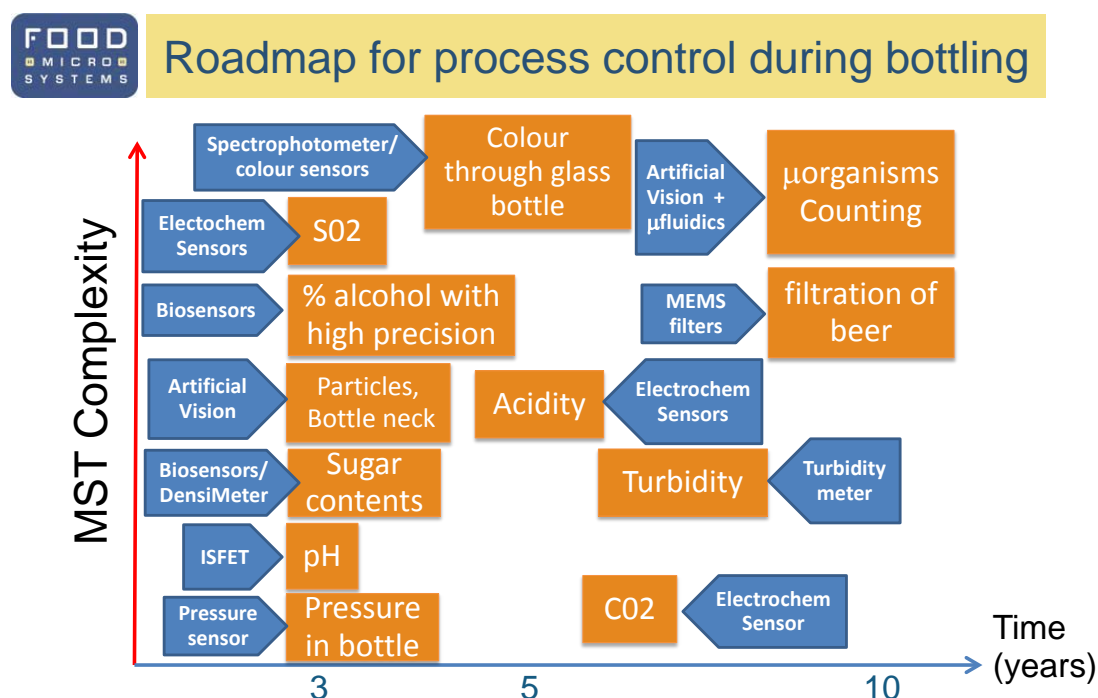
FOOD MICRO SYSTEMS

Roadmap for process control during bottling

MST Complexity

Spectrophotometer/ colour sensors

Colour through glass bottle

Artificial Vision + μfluidics

μorganisms Counting

Electochem Sensors

S02

Biosensors

% alcohol with high precision

MEMS filters

filtration of beer

Artificial Vision

Particles, Bottle neck

Acidity

Electrochem Sensors

Biosensors/ DensiMeter

Sugar contents

Turbidity

Turbidity meter

ISFET

pH

Pressure sensor

Pressure in bottle

C02

Electrochem Sensor

Time (years)

3

5

10